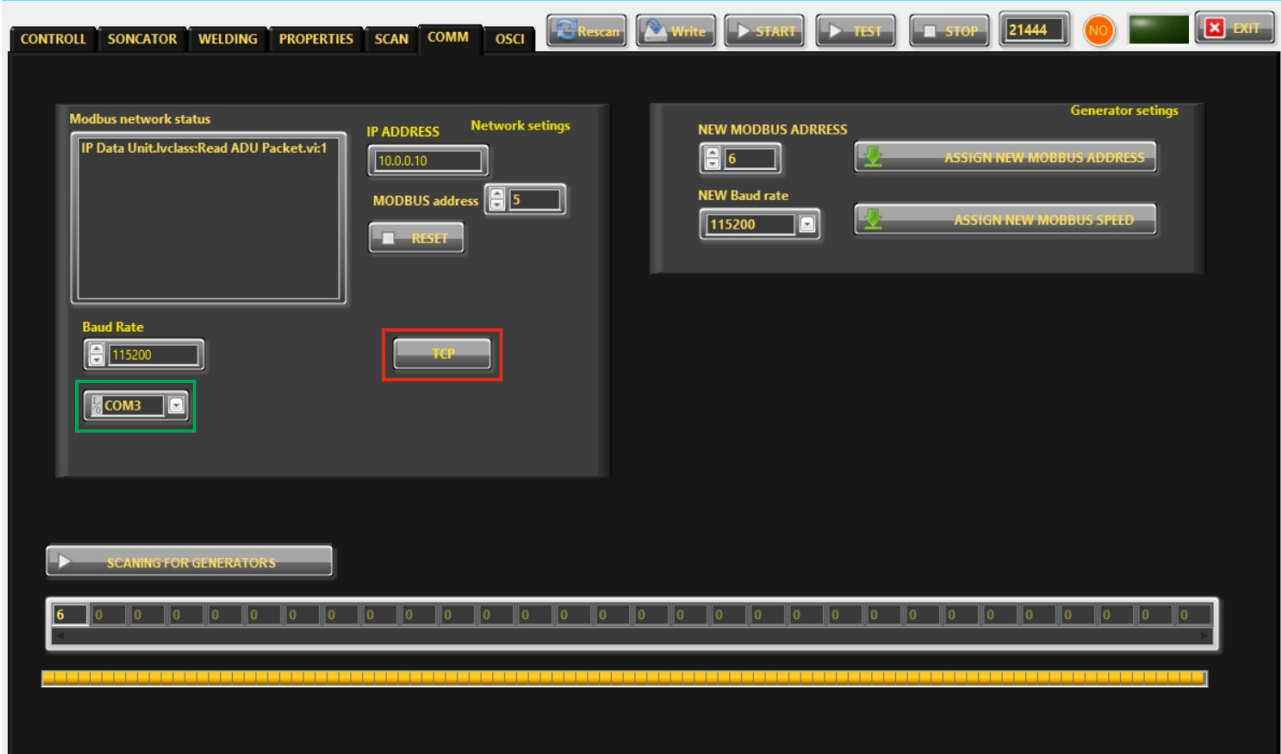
CONTROLL SONCATOR WELDING PROPERTIES SCAN COMM OSCI

Rescan Write START TEST STOP 21444 NO EXIT

Modbus network status

IP Data Unit.lvclass:Read ADU Packet.vi:1

IP ADDRESS

Network setings

10.0.0.10

MODBUS address 5

RESET

Baud Rate

115200

COM3

TCP

Generator setings

NEW MODBUS ADRRESS

6

ASSIGN NEW MOBBUS ADDRESS

NEW Baud rate

115200

ASSIGN NEW MOBBUS SPEED

SCANING FOR GENERATORS

| 6 | 0 | 0 | 0 | 0 | 0 | 0 | 0 | 0 | 0 | 0 | 0 | 0 | 0 | 0 | 0 | 0 | 0 | 0 | 0 | 0 | 0 | 0 | 0 | 0 | 0 | 0 | 0 | 0 | 0 | 0 |
|---|---|---|---|---|---|---|---|---|---|---|---|---|---|---|---|---|---|---|---|---|---|---|---|---|---|---|---|---|---|---|